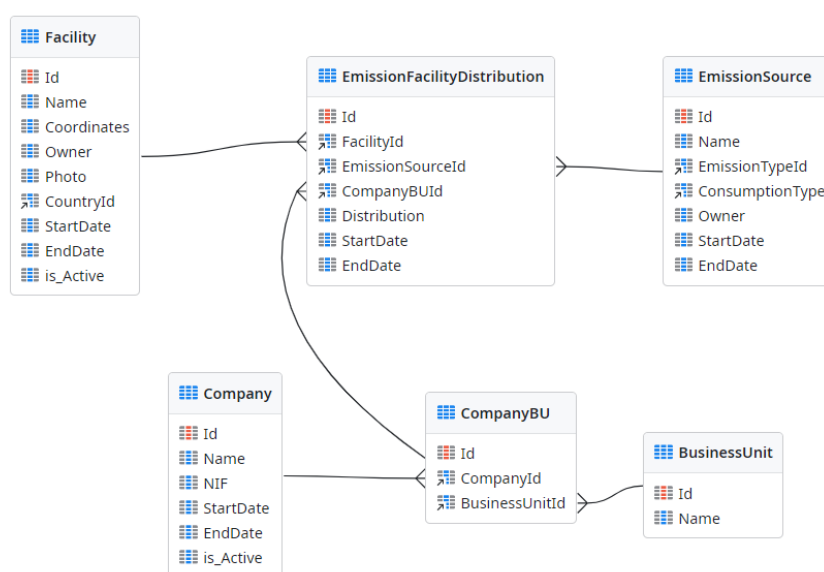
Facility
Id
Name
Coordinates
Owner
Photo
CountryId
StartDate
EndDate
is_Active

EmissionFacilityDistribution
Id
FacilityId
EmissionSourceId
CompanyBUId
Distribution
StartDate
EndDate

EmissionSource
Id
Name
EmissionTypeId
ConsumptionType
Owner
StartDate
EndDate

Company
Id
Name
NIF
StartDate
EndDate
is_Active

CompanyBU
Id
CompanyId
BusinessUnitId

BusinessUnit
Id
Name